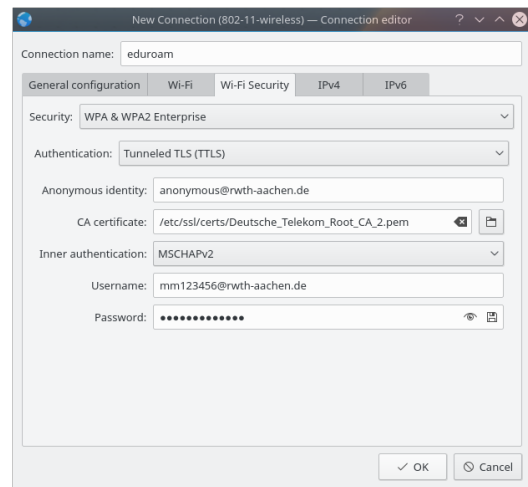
New Connection (802-11-wireless) — Connection editor

Connection name: eduroam

General configuration | Wi-Fi | Wi-Fi Security | IPv4 | IPv6

Security: WPA & WPA2 Enterprise

Authentication: Tunneled TLS (TTLS)

Anonymous identity: anonymous@rwth-aachen.de

CA certificate: /etc/ssl/certs/Deutsche_Telekom_Root_CA_2.pem

Inner authentication: MSCHAPv2

Username: mm123456@rwth-aachen.de

Password: •••••••••••••

OK
Cancel